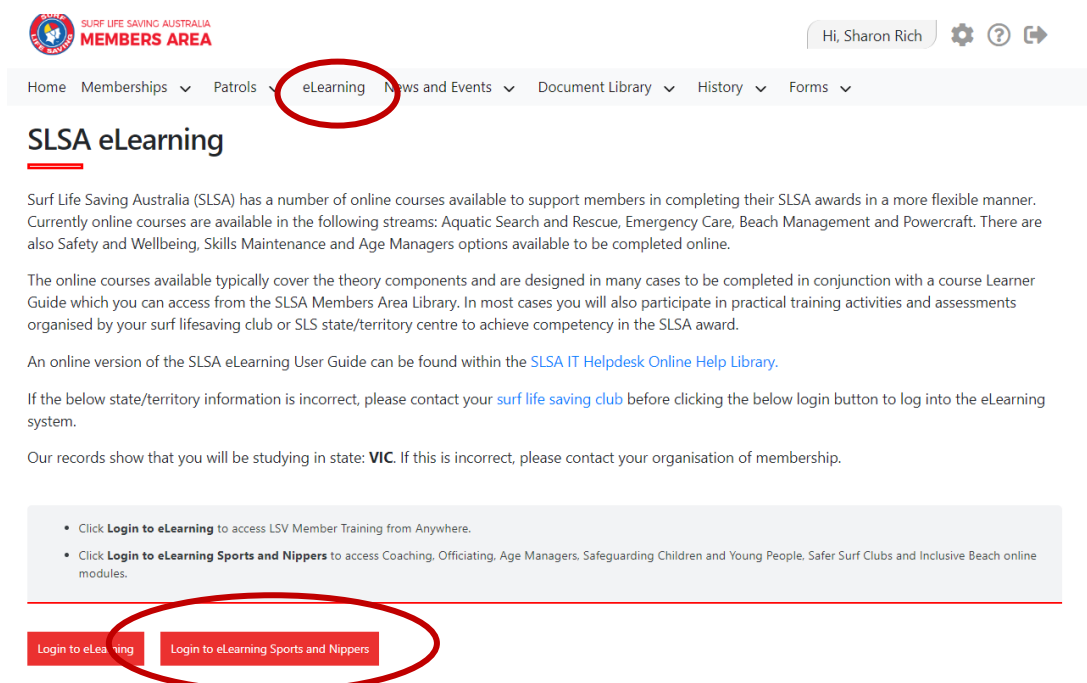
SURF LIFE SAVING
SURF LIFE SAVING AUSTRALIA
MEMBERS AREA

Hi, Sharon Rich

Home Memberships Patrols eLearning News and Events Document Library History Forms

SLSA eLearning

Surf Life Saving Australia (SLSA) has a number of online courses available to support members in completing their SLSA awards in a more flexible manner. Currently online courses are available in the following streams: Aquatic Search and Rescue, Emergency Care, Beach Management and Powercraft. There are also Safety and Wellbeing, Skills Maintenance and Age Managers options available to be completed online.

The online courses available typically cover the theory components and are designed in many cases to be completed in conjunction with a course Learner Guide which you can access from the SLSA Members Area Library. In most cases you will also participate in practical training activities and assessments organised by your surf lifesaving club or SLS state/territory centre to achieve competency in the SLSA award.

An online version of the SLSA eLearning User Guide can be found within the SLSA IT Helpdesk Online Help Library.

If the below state/territory information is incorrect, please contact your surf life saving club before clicking the below login button to log into the eLearning system.

Our records show that you will be studying in state: **VIC**. If this is incorrect, please contact your organisation of membership.

- Click **Login to eLearning** to access LSV Member Training from Anywhere.
- Click **Login to eLearning Sports and Nippers** to access Coaching, Officiating, Age Managers, Safeguarding Children and Young People, Safer Surf Clubs and Inclusive Beach online modules.

Login to eLearning Login to eLearning Sports and Nippers